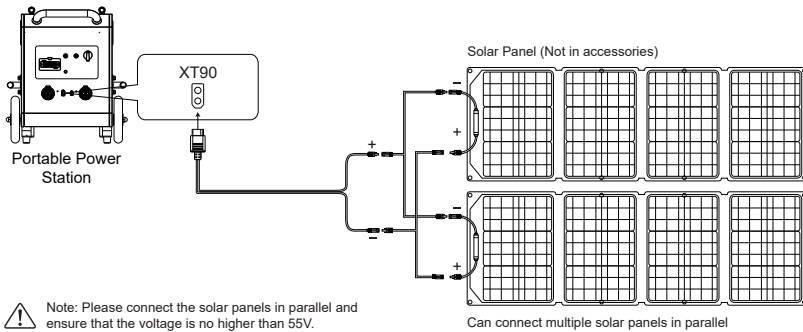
Solar Panel (Not in accessories)

XT90

Portable Power Station

+

−

−

+

−

+

Note: Please connect the solar panels in parallel and ensure that the voltage is no higher than 55V.

Can connect multiple solar panels in parallel